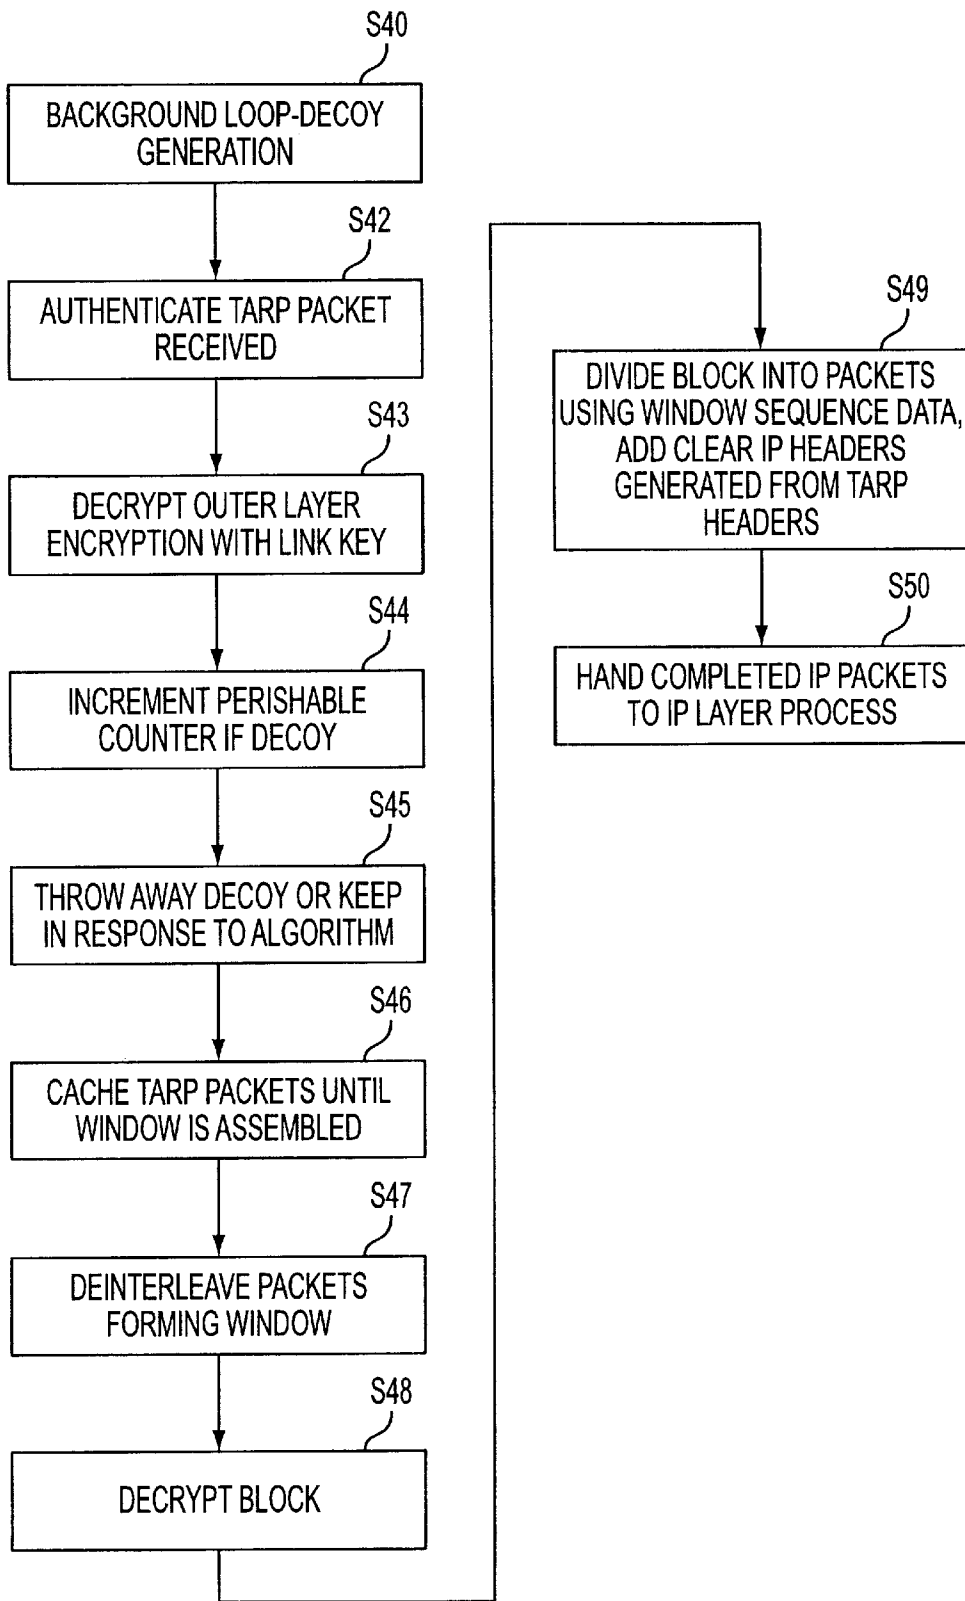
S40

BACKGROUND LOOP-DECOY GENERATION

S42

AUTHENTICATE TARP PACKET RECEIVED

S43

DECRYPT OUTER LAYER ENCRYPTION WITH LINK KEY

S44

INCREMENT PERISHABLE COUNTER IF DECOY

S45

THROW AWAY DECOY OR KEEP IN RESPONSE TO ALGORITHM

S46

CACHE TARP PACKETS UNTIL WINDOW IS ASSEMBLED

S47

DEINTERLEAVE PACKETS FORMING WINDOW

S48

DECRYPT BLOCK

S49

DIVIDE BLOCK INTO PACKETS USING WINDOW SEQUENCE DATA, ADD CLEAR IP HEADERS GENERATED FROM TARP HEADERS

S50

HAND COMPLETED IP PACKETS TO IP LAYER PROCESS